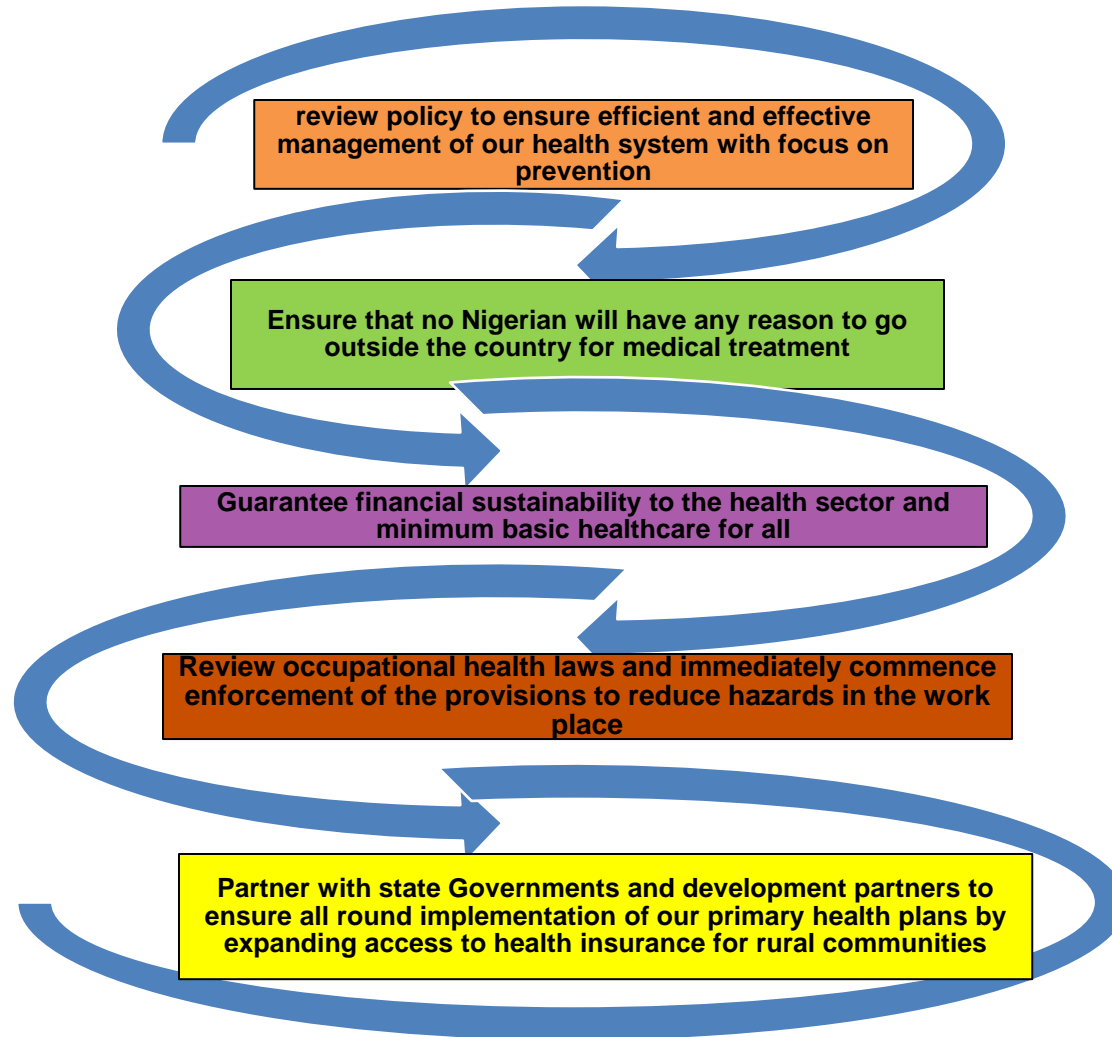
review policy to ensure efficient and effective management of our health system with focus on prevention

Ensure that no Nigerian will have any reason to go outside the country for medical treatment

Guarantee financial sustainability to the health sector and minimum basic healthcare for all

Review occupational health laws and immediately commence enforcement of the provisions to reduce hazards in the work place

Partner with state Governments and development partners to ensure all round implementation of our primary health plans by expanding access to health insurance for rural communities